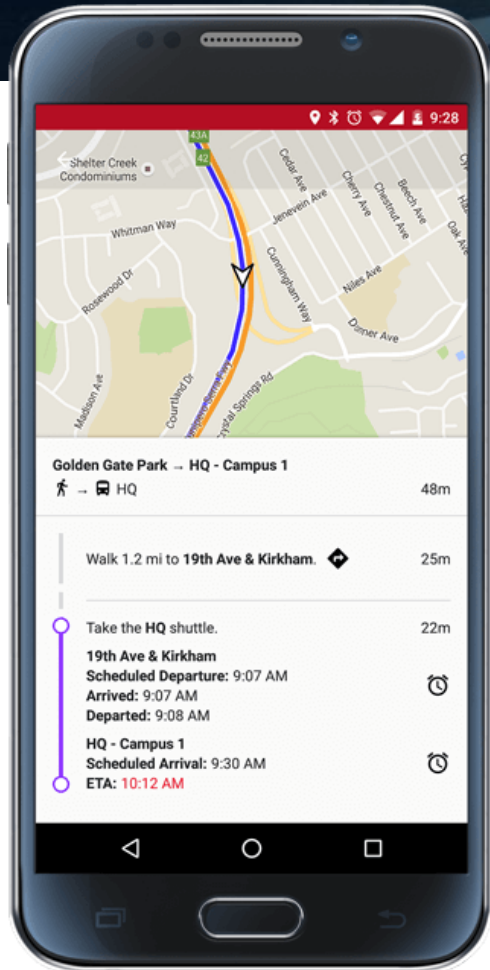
9:28

43A
42
Shelter Creek Condominiums
Whitman Way
Jenevein Ave
Cedar Ave
Cherry Ave
Chestnut Ave
Beech Ave
Oak Ave
Rosewood Dr
Cunningham Way
Niles Ave
Donner Ave
Madison Ave
Courtland Dr
Crystal Springs Rd

Golden Gate Park → HQ - Campus 1
→ HQ
48m

Walk 1.2 mi to 19th Ave & Kirkham.
25m

Take the HQ shuttle.
22m

19th Ave & Kirkham
Scheduled Departure: 9:07 AM
Arrived: 9:07 AM
Departed: 9:08 AM

HQ - Campus 1
Scheduled Arrival: 9:30 AM
ETA: 10:12 AM